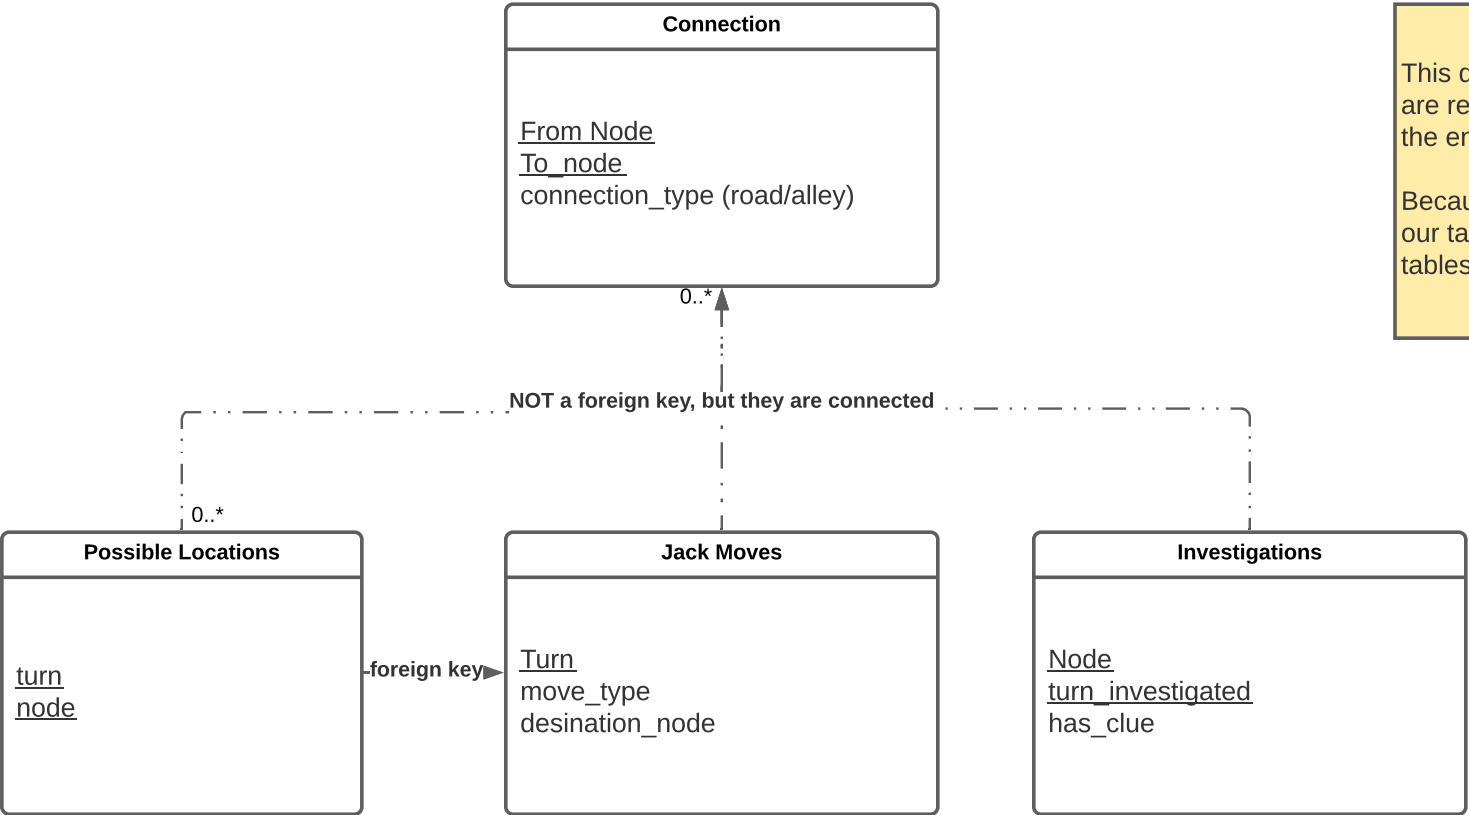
Connection

From Node
To_node
connection_type (road/alley)

This c
are re
the er

Becau
our ta
tables

0..*

NOT a foreign key, but they are connected

0..*

Possible Locations

turn
node

foreign key

Jack Moves

Turn
move_type
desination_node

Investigations

Node
turn_investigated
has_clue